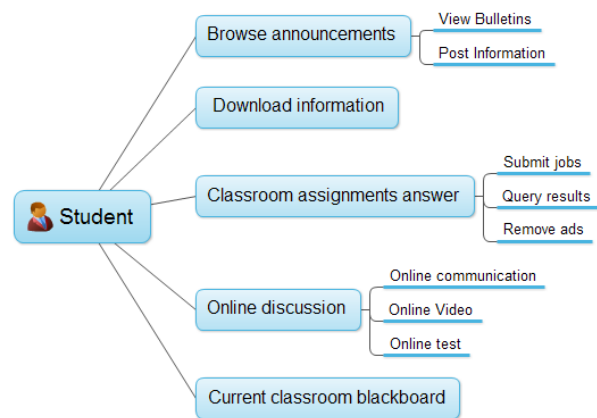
Student

Browse announcements
View Bulletins
Post Information

Download information

Classroom assignments answer
Submit jobs
Query results
Remove ads

Online discussion
Online communication
Online Video
Online test

Current classroom blackboard